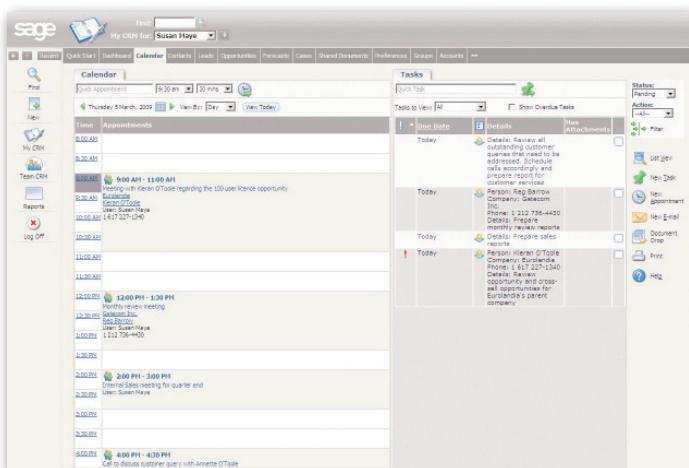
sage

Find:

My CRM for: Susan Maye

Recent | Quick Start | Dashboard | Calendar | Contacts | Leads | Opportunities | Forecasts | Cases | Shared Documents | Preferences | Groups | Accounts

Find

New

My CRM

Team CRM

Reports

Log Off

Calendar

Quick Appointment | 9:30 am | 30 mins

Thursday 5 March, 2009 | View By: Day | View Today

| Time | Appointments |
|---|---|
| 8:00 AM | |
| 8:30 AM | |
| 9:00 AM | 9:00 AM - 11:00 AM Meeting with Kieran O'Toole regarding the 100 user licence opportunity Eurolandia Kieran O'Toole User: Susan Maye 1 617 227-1340 |
| 9:30 AM | |
| 10:00 AM | |
| 10:30 AM | |
| 11:00 AM | |
| 11:30 AM | |
| 12:00 PM | 12:00 PM - 1:30 PM Monthly review meeting Gatecom Inc. Reg Barrow User: Susan Maye 1 212 736-4430 |
| 12:30 PM | |
| 1:00 PM | |
| 1:30 PM | |
| 2:00 PM | 2:00 PM - 3:00 PM Internal Sales meeting for quarter end User: Susan Maye |
| 2:30 PM | |
| 3:00 PM | |
| 3:30 PM | |
| 4:00 PM | 4:00 PM - 4:30 PM Call to discuss customer query with Annette O'Toole |

Tasks

Quick Task

Tasks to View: All | Show Overdue Tasks

| ! | Due Date | | Details | Has Attachments |
|---|---|---|---|---|
| | Today | | Details: Review all outstanding customer queries that need to be addressed. Schedule calls accordingly and prepare report for customer service | |
| | Today | | Person: Reg Barrow Company: Gatecom Inc. Phone: 1 212 736-4430 Details: Prepare monthly review report | |
| | Today | | Details: Prepare sales reports | |
| ! | Today | | Person: Kieran O'Toole Company: Eurolandia Phone: 1 617 227-1340 Details: Review opportunity and cross-sell opportunities for Eurolandia's parent company | |

Status: Pending

Action: --All--

Filter

List View

New Task

New Appointment

New E-mail

Document Drop

Print

Help